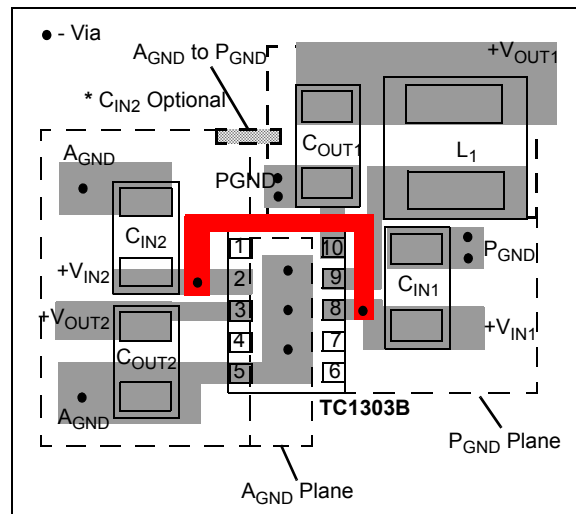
• - Via

$A_{GND}$ to $P_{GND}$

* $C_{IN2}$ Optional

$+V_{OUT1}$

$C_{OUT1}$

$L_1$

$A_{GND}$

PGND

$C_{IN2}$

1

10

$+V_{IN2}$

2

9

$P_{GND}$

$C_{IN1}$

$+V_{OUT2}$

3

8

$+V_{IN1}$

4

7

$C_{OUT2}$

5

6

$A_{GND}$

TC1303B

$P_{GND}$ Plane

$A_{GND}$ Plane